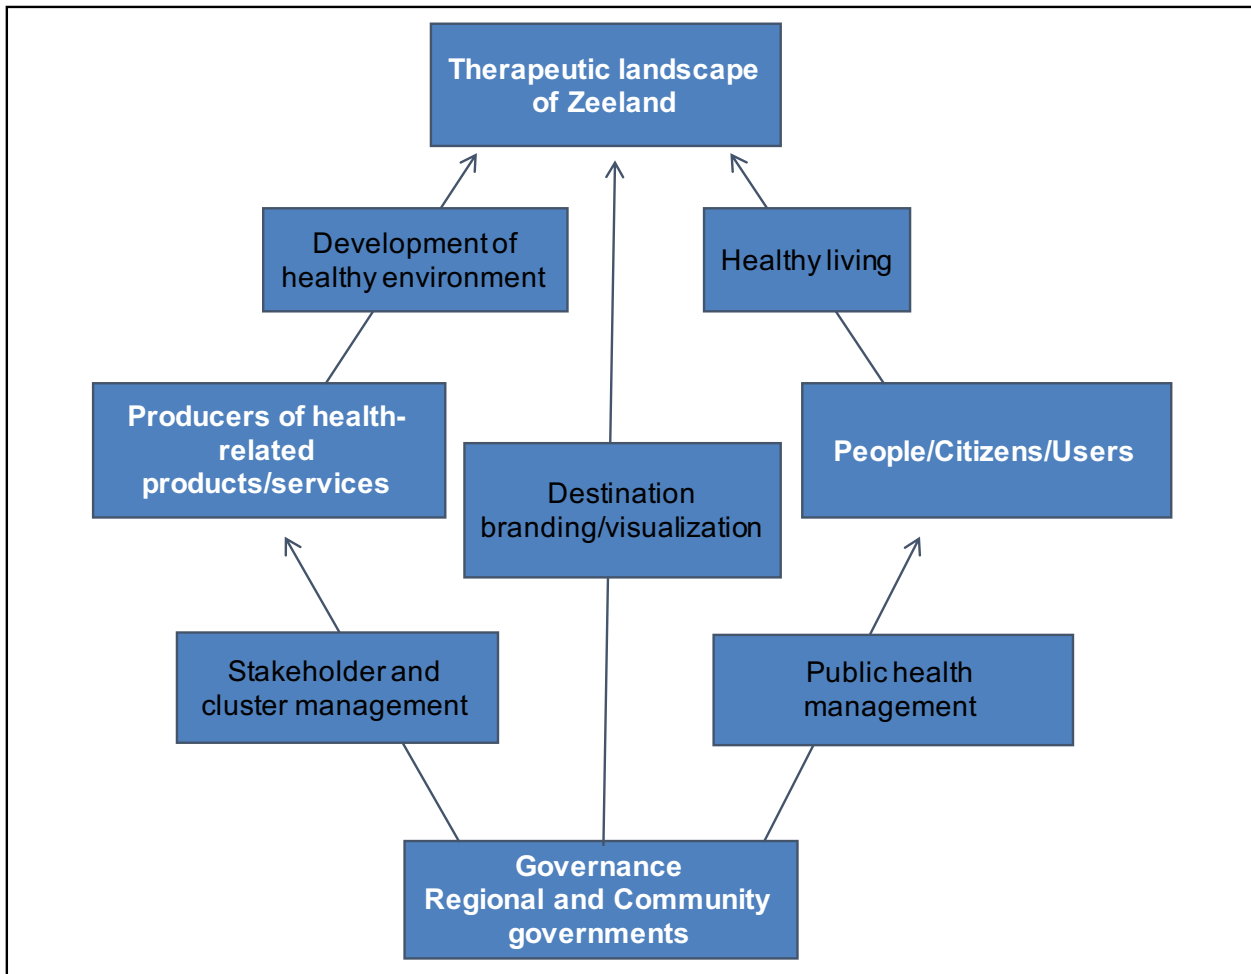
Therapeutic landscape of Zeeland

Development of healthy environment

Healthy living

Producers of health-related products/services

Destination branding/visualization

People/Citizens/Users

Stakeholder and cluster management

Public health management

Governance Regional and Community governments